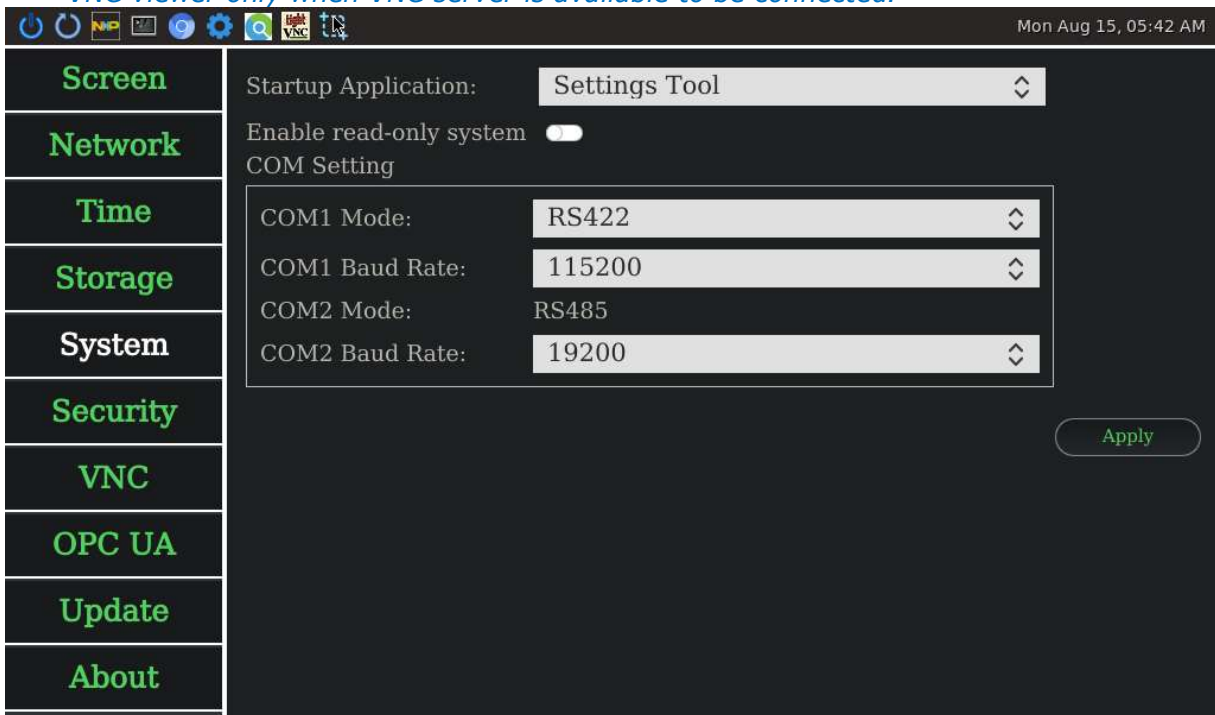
VNC viewer only when VNC server is available to be connected.

Mon Aug 15, 05:42 AM

Screen
Network
Time
Storage
System
Security
VNC
OPC UA
Update
About

Startup Application: Settings Tool
Enable read-only system
COM Setting

| COM1 Mode: | RS422 |
|---|---|
| COM1 Baud Rate: | 115200 |
| COM2 Mode: | RS485 |
| COM2 Baud Rate: | 19200 |

Apply